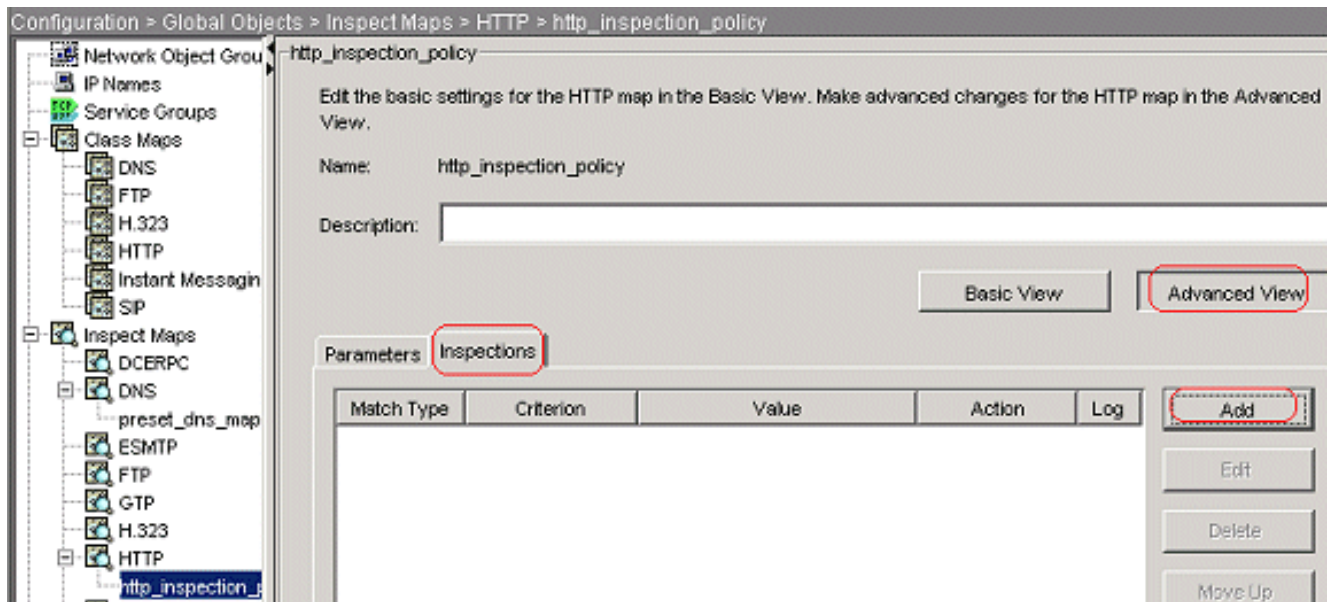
Configuration > Global Objects > Inspect Maps > HTTP > http_inspection_policy

Network Object Grou
IP Names
Service Groups
Class Maps
DNS
FTP
H.323
HTTP
Instant Messagin
SIP
Inspect Maps
DCERPC
DNS
preset_dns_map
ESMTP
FTP
GTP
H.323
HTTP
http_inspection_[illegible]

http_inspection_policy

Edit the basic settings for the HTTP map in the Basic View. Make advanced changes for the HTTP map in the Advanced View.

Name: http_inspection_policy

Description:

Basic View

Advanced View

Parameters

Inspections

| Match Type | Criterion | Value | Action | Log |
|---|---|---|---|---|

Add

Edit

Delete

Move Up